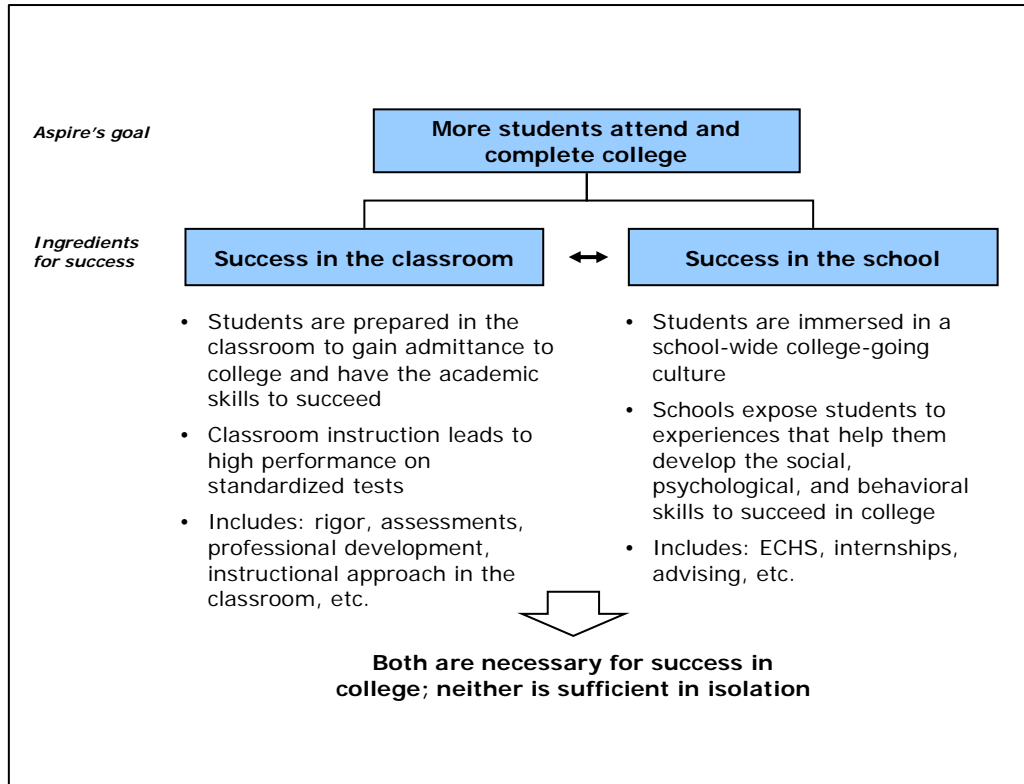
Aspire's goal

More students attend and complete college

Ingredients for success

Success in the classroom

Success in the school

• Students are prepared in the classroom to gain admittance to college and have the academic skills to succeed
• Classroom instruction leads to high performance on standardized tests
• Includes: rigor, assessments, professional development, instructional approach in the classroom, etc.

• Students are immersed in a school-wide college-going culture
• Schools expose students to experiences that help them develop the social, psychological, and behavioral skills to succeed in college
• Includes: ECHS, internships, advising, etc.

Both are necessary for success in college; neither is sufficient in isolation